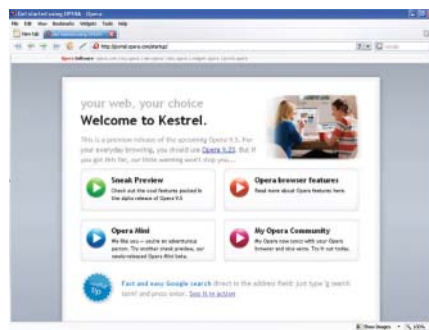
your web, your choice
Welcome to Kestrel.

This is a preview release of the upcoming Opera 9.5. For your everyday browsing, you should use Opera 9.23. But if you got this far, our little warning won't stop you...

Sneak Preview
Check out the cool features packed in the alpha release of Opera 9.5

Opera browser features
Read more about Opera features here.

Opera Mini
We like you – you're an adventurous person. The smoother sneak preview, our newly-released Opera Mini beta.

My Opera Community
My Opera now syncs with your Opera browser and vice versa. Try it out today.

Fast and easy Google search direct in the address field: just type 'g search term' and press enter. See it in action